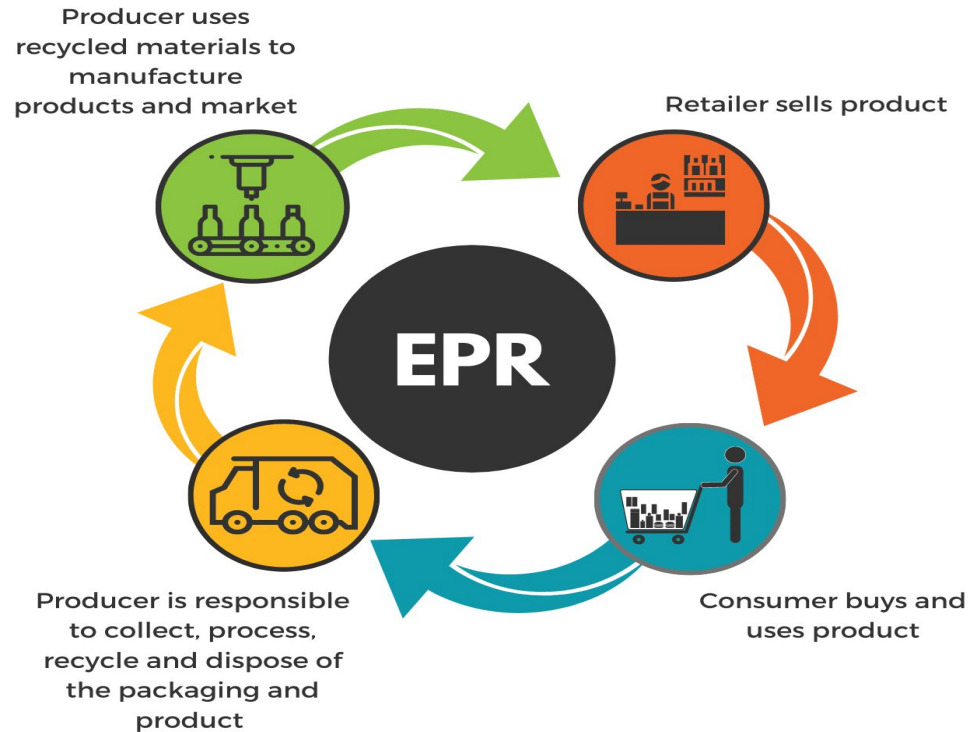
Producer uses recycled materials to manufacture products and market

Retailer sells product

EPR

Consumer buys and uses product

Producer is responsible to collect, process, recycle and dispose of the packaging and product